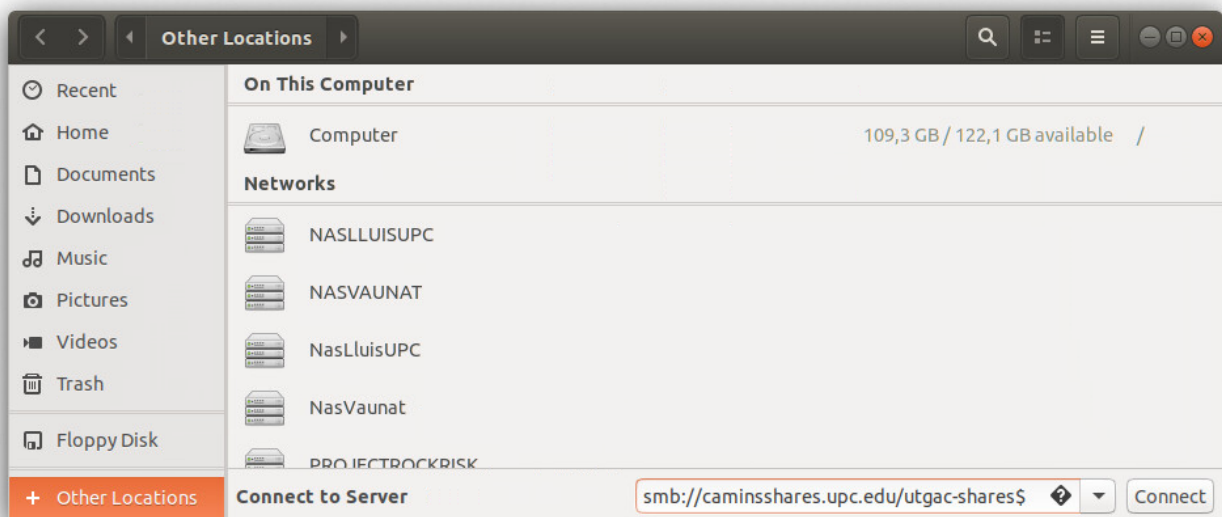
Other Locations

Recent
Home
Documents
Downloads
Music
Pictures
Videos
Trash
Floppy Disk
+ Other Locations

On This Computer

Computer 109,3 GB / 122,1 GB available /

Networks

NASLLUISUPC
NASVAUNAT
NasLluisUPC
NasVaunat
PROJECTROCKRISK

Connect to Server smb://caminsshares.upc.edu/utgac-shares$ Connect